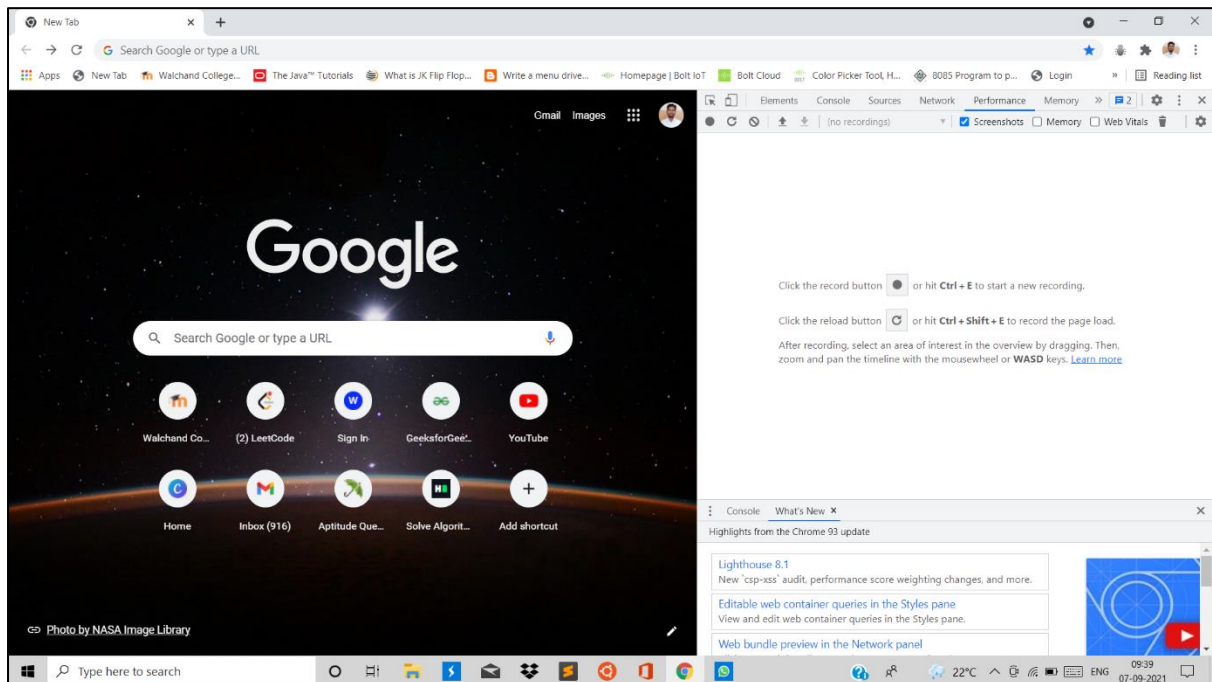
New Tab ×

Search Google or type a URL

Apps New Tab Walchand College... The Java™ Tutorials What is JK Flip Flop... Write a menu drive... Homepage | Bolt IoT Bolt Cloud Color Picker Tool, H... 8085 Program to p... Login » Reading list

Gmail Images

Google

Search Google or type a URL

Walchand Co... (2) LeetCode Sign In GeeksforGee... YouTube

Home Inbox (916) Aptitude Que... Solve Algorit... Add shortcut

Photo by NASA Image Library

Elements Console Sources Network Performance Memory » 2

(no recordings) Screenshots Memory Web Vitals

Click the record button or hit **Ctrl + E** to start a new recording.

Click the reload button or hit **Ctrl + Shift + E** to record the page load.

After recording, select an area of interest in the overview by dragging. Then, zoom and pan the timeline with the mousewheel or **WASD** keys. Learn more

Console What's New ×

Highlights from the Chrome 93 update

Lighthouse 8.1
New `csp-xss` audit, performance score weighting changes, and more.

Editable web container queries in the Styles pane
View and edit web container queries in the Styles pane.

Web bundle preview in the Network panel

Type here to search

22°C ENG 09:39 07-09-2021